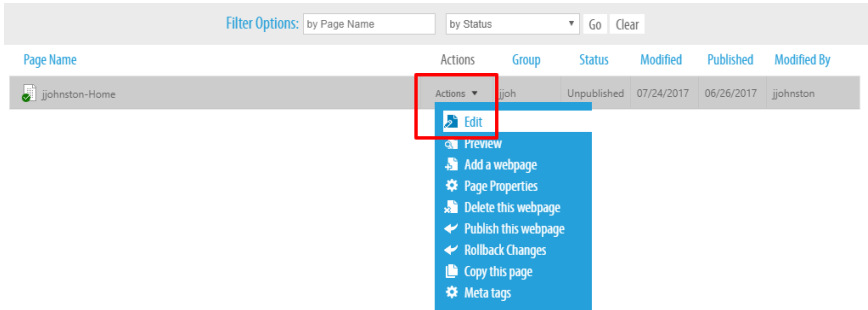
Filter Options: by Page Name by Status Go Clear

| Page Name | Actions | Group | Status | Modified | Published | Modified By |
|---|---|---|---|---|---|---|
| jjohnston-Home | Actions ▾ | jjoh | Unpublished | 07/24/2017 | 06/26/2017 | jjohnston |

Edit
Preview
Add a webpage
Page Properties
Delete this webpage
Publish this webpage
Rollback Changes
Copy this page
Meta tags